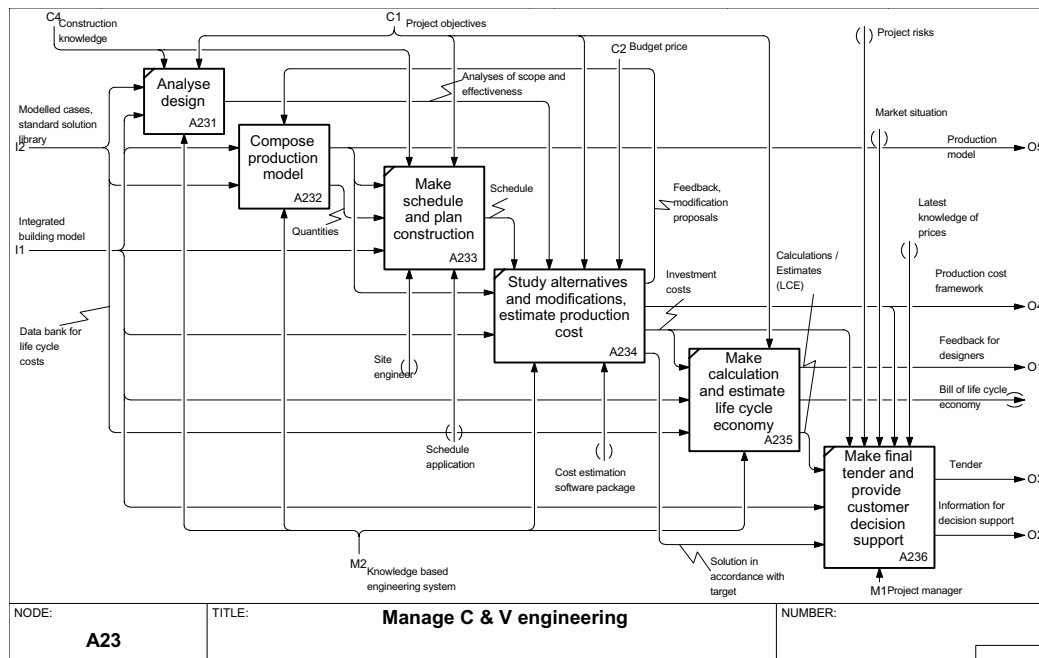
C4 Construction knowledge

C1 Project objectives

C2 Budget price

Project risks

Analyse design
A231

Analyses of scope and effectiveness

Modelled cases, standard solution library
I2

Compose production model
A232

Make schedule and plan construction
A233

Schedule

Quantities

Market situation

Production model
O5

Feedback, modification proposals

Latest knowledge of prices

Integrated building model
I1

Study alternatives and modifications, estimate production cost
A234

Investment costs

Calculations / Estimates (LCE)

Production cost framework
O4

Data bank for life cycle costs

Site engineer

Make calculation and estimate life cycle economy
A235

Feedback for designers
O1

Bill of life cycle economy

Schedule application

Cost estimation software package

Make final tender and provide customer decision support
A236

Tender
O3

Information for decision support
O2

M2 Knowledge based engineering system

Solution in accordance with target

M1 Project manager

NODE:
A23

TITLE:
Manage C & V engineering

NUMBER: